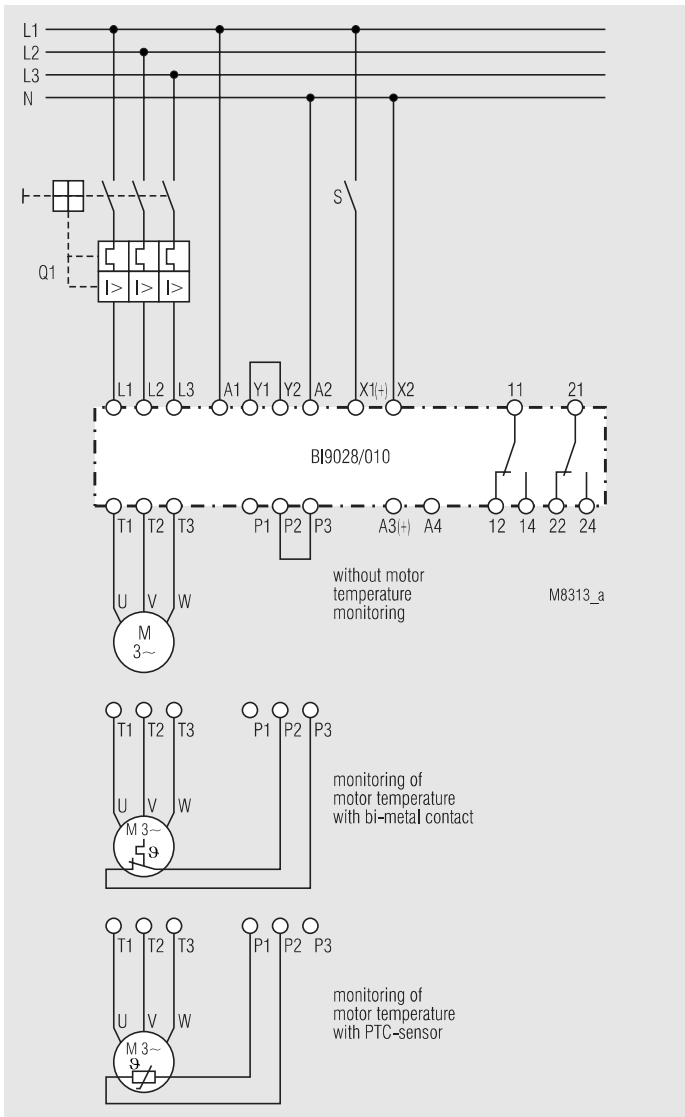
L1
L2
L3
N

S

Q1

L1 L2 L3 A1 Y1 Y2 A2 X1(+) X2 11 21

BI9028/010

T1 T2 T3 P1 P2 P3 A3(+) A4 12 14 22 24

U V W

M
3~

without motor temperature monitoring

M8313_a

T1 T2 T3 P1 P2 P3

U V W

M 3~
$\vartheta$

monitoring of motor temperature with bi-metal contact

T1 T2 T3 P1 P2 P3

U V W

M 3~
$\vartheta$

monitoring of motor temperature with PTC-sensor